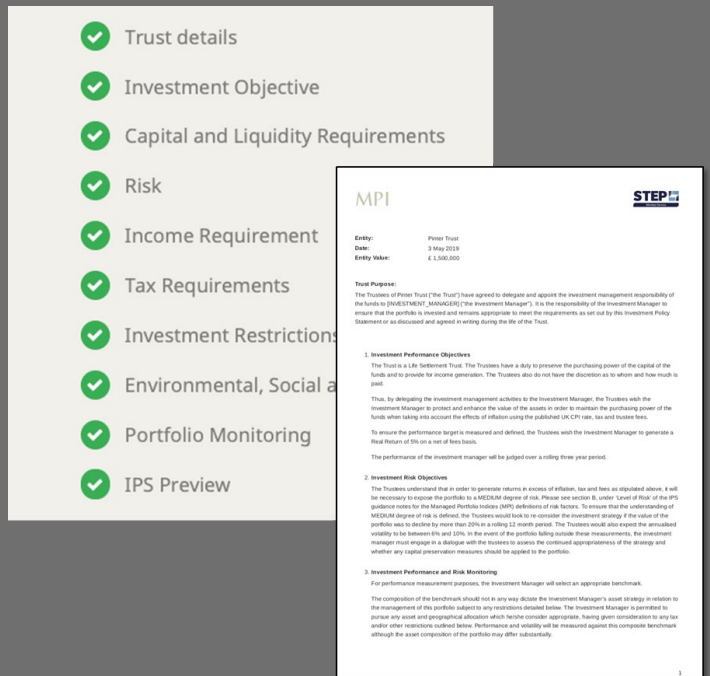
Trust details

Investment Objective

Capital and Liquidity Requirements

Risk

Income Requirement

Tax Requirements

Investment Restrictions

Environmental, Social a

Portfolio Monitoring

IPS Preview

MPI

STEP

| | |
|---|---|
| Entity: | Pinter Trust |
| Date: | 3 May 2019 |
| Entity Value: | £ 1,500,000 |

Trust Purpose:
The Trustees of Pinter Trust ("the Trust") have agreed to delegate and appoint the investment management responsibility of the funds to [INVESTMENT_MANAGER] ("the Investment Manager"). It is the responsibility of the Investment Manager to ensure that the portfolio is invested and remains appropriate to meet the requirements as set out by this Investment Policy Statement or as discussed and agreed in writing during the life of the Trust.

1. Investment Performance Objectives
The Trust is a Life Settlement Trust. The Trustees have a duty to preserve the purchasing power of the capital of the funds and to provide for income generation. The Trustees also do not have the discretion as to whom and how much is paid.

Thus, by delegating the investment management activities to the Investment Manager, the Trustees wish the Investment Manager to protect and enhance the value of the assets in order to maintain the purchasing power of the funds when taking into account the effects of inflation using the published UK CPI rate, tax and trustee fees.

To ensure the performance target is measured and defined, the Trustees wish the Investment Manager to generate a Real Return of 5% on a net of fees basis.

The performance of the investment manager will be judged over a rolling three year period.

2. Investment Risk Objectives
The Trustees understand that in order to generate returns in excess of inflation, tax and fees as stipulated above, it will be necessary to expose the portfolio to a MEDIUM degree of risk. Please see section B, under 'Level of Risk' of the IPS guidance notes for the Managed Portfolio Indices (MPI) definitions of risk factors. To ensure that the understanding of MEDIUM degree of risk is defined, the Trustees would look to re-consider the investment strategy if the value of the portfolio was to decline by more than 20% in a rolling 12 month period. The Trustees would also expect the annualised volatility to be between 6% and 10%. In the event of the portfolio falling outside these measurements, the investment manager must engage in a dialogue with the trustees to assess the continued appropriateness of the strategy and whether any capital preservation measures should be applied to the portfolio.

3. Investment Performance and Risk Monitoring
For performance measurement purposes, the Investment Manager will select an appropriate benchmark.

The composition of the benchmark should not in any way dictate the Investment Manager's asset strategy in relation to the management of this portfolio subject to any restrictions detailed below. The Investment Manager is permitted to pursue any asset and geographical allocation which he/she consider appropriate, having given consideration to any tax and/or other restrictions outlined below. Performance and volatility will be measured against this composite benchmark although the asset composition of the portfolio may differ substantially.

1